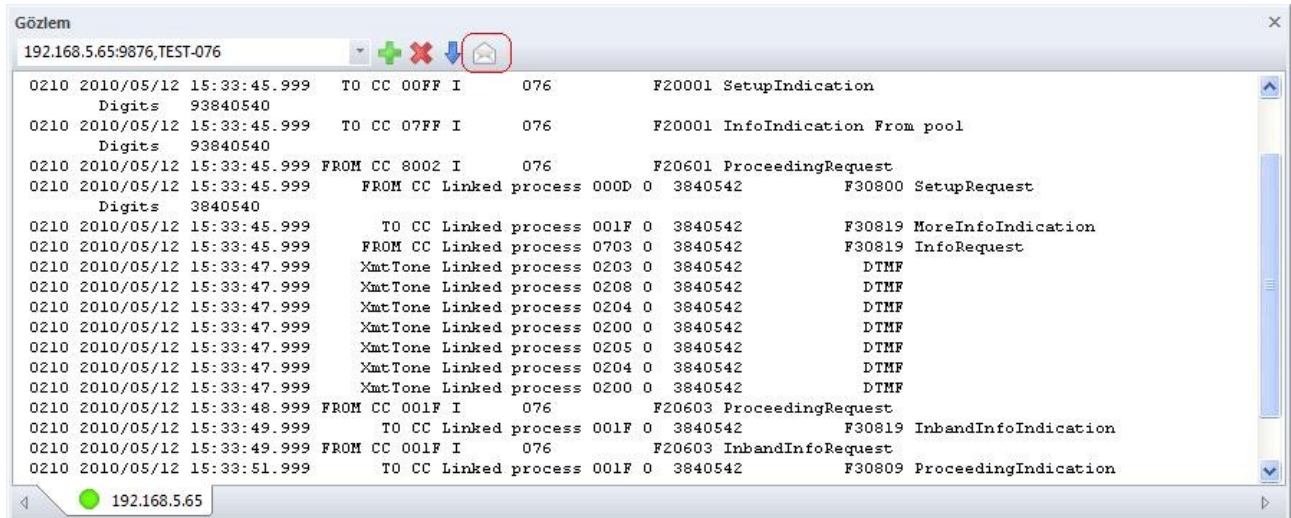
Gözlem
×
192.168.5.65:9876,TEST-076

0210 2010/05/12 15:33:45.999 TO CC 00FF I 076 F20001 SetupIndication
Digits 93840540
0210 2010/05/12 15:33:45.999 TO CC 07FF I 076 F20001 InfoIndication From pool
Digits 93840540
0210 2010/05/12 15:33:45.999 FROM CC 8002 I 076 F20601 ProceedingRequest
0210 2010/05/12 15:33:45.999 FROM CC Linked process 000D O 3840542 F30800 SetupRequest
Digits 3840540
0210 2010/05/12 15:33:45.999 TO CC Linked process 001F O 3840542 F30819 MoreInfoIndication
0210 2010/05/12 15:33:45.999 FROM CC Linked process 0703 O 3840542 F30819 InfoRequest
0210 2010/05/12 15:33:47.999 XmtTone Linked process 0203 O 3840542 DTMF
0210 2010/05/12 15:33:47.999 XmtTone Linked process 0208 O 3840542 DTMF
0210 2010/05/12 15:33:47.999 XmtTone Linked process 0204 O 3840542 DTMF
0210 2010/05/12 15:33:47.999 XmtTone Linked process 0200 O 3840542 DTMF
0210 2010/05/12 15:33:47.999 XmtTone Linked process 0205 O 3840542 DTMF
0210 2010/05/12 15:33:47.999 XmtTone Linked process 0204 O 3840542 DTMF
0210 2010/05/12 15:33:47.999 XmtTone Linked process 0200 O 3840542 DTMF
0210 2010/05/12 15:33:48.999 FROM CC 001F I 076 F20603 ProceedingRequest
0210 2010/05/12 15:33:49.999 TO CC Linked process 001F O 3840542 F30819 InbandInfoIndication
0210 2010/05/12 15:33:49.999 FROM CC 001F I 076 F20603 InbandInfoRequest
0210 2010/05/12 15:33:51.999 TO CC Linked process 001F O 3840542 F30809 ProceedingIndication

192.168.5.65